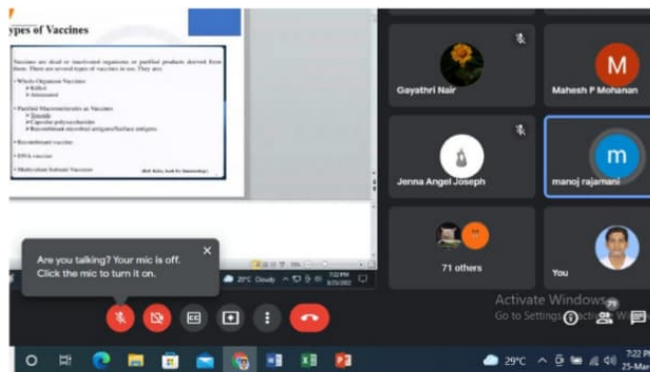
ypes of Vaccines

Vaccines are dead or inactivated organisms or purified products derived from them. There are several types of vaccines in use. They are:

• Whole-Organism Vaccines
 ◦ Killed
 ◦ Attenuated

• Purified Macromolecules as Vaccines
 ◦ Toxoids
 ◦ Capsular polysaccharides
 ◦ Recombinant microbial antigens/Surface antigens

• Recombinant vaccine

• DNA vaccine

• Multivalent Subunit Vaccines

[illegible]

Gayathri Nair

M

Mahesh P Mohanan

Jenna Angel Joseph

m

manoj rajamani

71 others

You

Are you talking? Your mic is off. Click the mic to turn it on.

×

29°C Cloudy

Activate Windows
Go to Settings to activate Windows.

29°C

7:22 PM
25-Mar